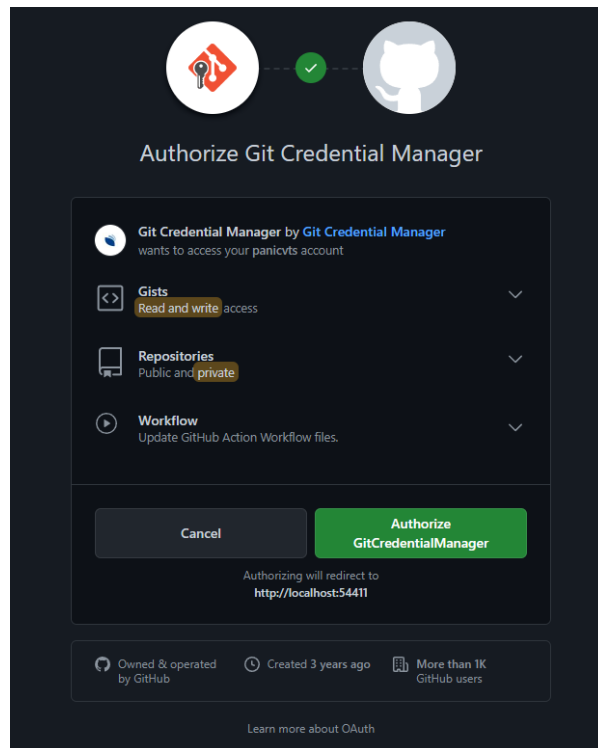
Authorize Git Credential Manager

Git Credential Manager by Git Credential Manager
wants to access your panicvts account

Gists
Read and write access

Repositories
Public and private

Workflow
Update GitHub Action Workflow files.

Cancel

Authorize GitCredentialManager

Authorizing will redirect to
http://localhost:54411

Owned & operated by GitHub

Created 3 years ago

More than 1K GitHub users

Learn more about OAuth